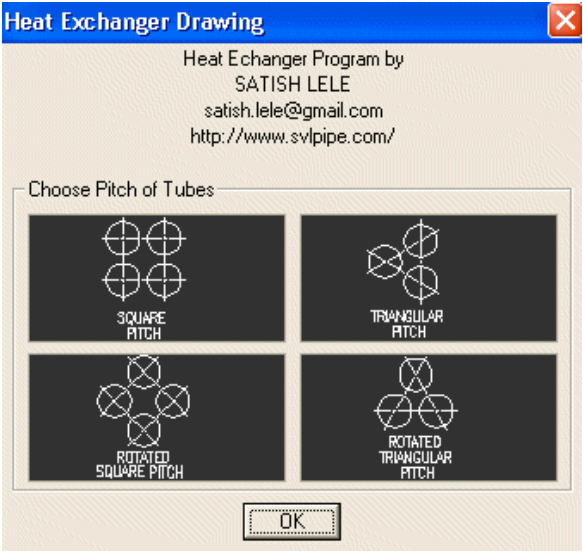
Heat Exchanger Drawing

Heat Echanger Program by
SATISH LELE
satish.lele@gmail.com
http://www.svlpipe.com/

Choose Pitch of Tubes

SQUARE PITCH

TRIANGULAR PITCH

ROTATED SQUARE PITCH

ROTATED TRIANGULAR PITCH

OK